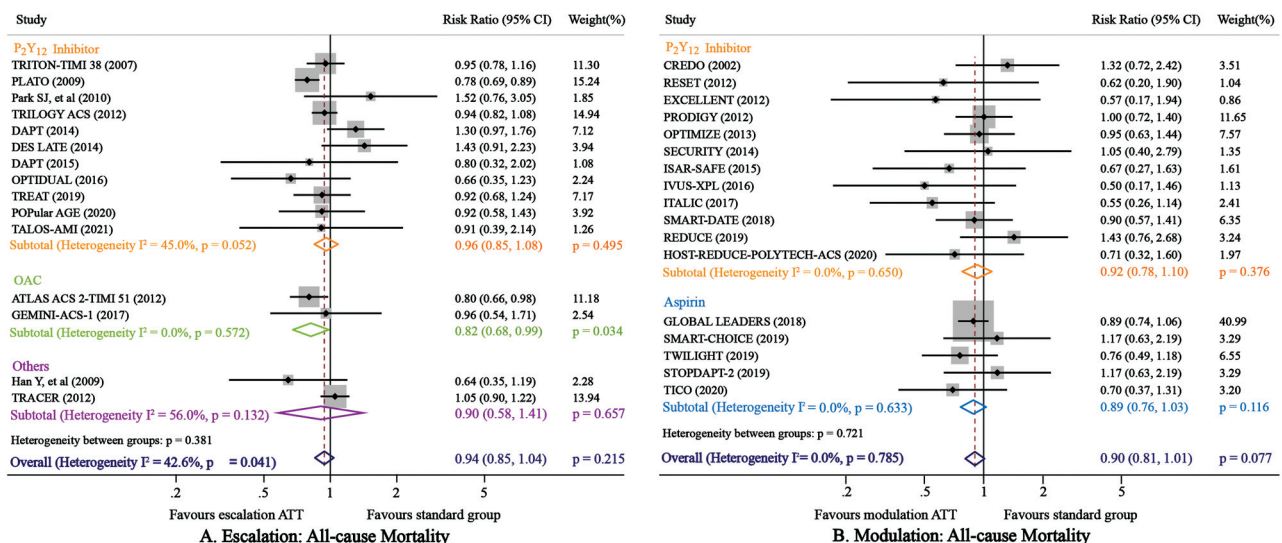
| Study | Risk Ratio (95% CI) | Weight(%) |
|---|---|---|
| $P_2Y_{12}$ Inhibitor | | |
| TRITON-TIMI 38 (2007) | 0.95 (0.78, 1.16) | 11.30 |
| PLATO (2009) | 0.78 (0.69, 0.89) | 15.24 |
| Park SJ, et al (2010) | 1.52 (0.76, 3.05) | 1.85 |
| TRILOGY ACS (2012) | 0.94 (0.82, 1.08) | 14.94 |
| DAPT (2014) | 1.30 (0.97, 1.76) | 7.12 |
| DES LATE (2014) | 1.43 (0.91, 2.23) | 3.94 |
| DAPT (2015) | 0.80 (0.32, 2.02) | 1.08 |
| OPTIDUAL (2016) | 0.66 (0.35, 1.23) | 2.24 |
| TREAT (2019) | 0.92 (0.68, 1.24) | 7.17 |
| POPular AGE (2020) | 0.92 (0.58, 1.43) | 3.92 |
| TALOS-AMI (2021) | 0.91 (0.39, 2.14) | 1.26 |
| Subtotal (Heterogeneity $I^2$ = 45.0%, p = 0.052) | 0.96 (0.85, 1.08) | p = 0.495 |
| OAC | | |
| ATLAS ACS 2-TIMI 51 (2012) | 0.80 (0.66, 0.98) | 11.18 |
| GEMINI-ACS-1 (2017) | 0.96 (0.54, 1.71) | 2.54 |
| Subtotal (Heterogeneity $I^2$ = 0.0%, p = 0.572) | 0.82 (0.68, 0.99) | p = 0.034 |
| Others | | |
| Han Y, et al (2009) | 0.64 (0.35, 1.19) | 2.28 |
| TRACER (2012) | 1.05 (0.90, 1.22) | 13.94 |
| Subtotal (Heterogeneity $I^2$ = 56.0%, p = 0.132) | 0.90 (0.58, 1.41) | p = 0.657 |
| Heterogeneity between groups: p = 0.381 | | |
| Overall (Heterogeneity $I^2$ = 42.6%, p = 0.041) | 0.94 (0.85, 1.04) | p = 0.215 |

.2 .5 1 2 5

Favours escalation ATT Favours standard group

A. Escalation: All-cause Mortality

| Study | Risk Ratio (95% CI) | Weight(%) |
|---|---|---|
| $P_2Y_{12}$ Inhibitor | | |
| CREDO (2002) | 1.32 (0.72, 2.42) | 3.51 |
| RESET (2012) | 0.62 (0.20, 1.90) | 1.04 |
| EXCELLENT (2012) | 0.57 (0.17, 1.94) | 0.86 |
| PRODIGY (2012) | 1.00 (0.72, 1.40) | 11.65 |
| OPTIMIZE (2013) | 0.95 (0.63, 1.44) | 7.57 |
| SECURITY (2014) | 1.05 (0.40, 2.79) | 1.35 |
| ISAR-SAFE (2015) | 0.67 (0.27, 1.63) | 1.61 |
| IVUS-XPL (2016) | 0.50 (0.17, 1.46) | 1.13 |
| ITALIC (2017) | 0.55 (0.26, 1.14) | 2.41 |
| SMART-DATE (2018) | 0.90 (0.57, 1.41) | 6.35 |
| REDUCE (2019) | 1.43 (0.76, 2.68) | 3.24 |
| HOST-REDUCE-POLYTECH-ACS (2020) | 0.71 (0.32, 1.60) | 1.97 |
| Subtotal (Heterogeneity $I^2$ = 0.0%, p = 0.650) | 0.92 (0.78, 1.10) | p = 0.376 |
| Aspirin | | |
| GLOBAL LEADERS (2018) | 0.89 (0.74, 1.06) | 40.99 |
| SMART-CHOICE (2019) | 1.17 (0.63, 2.19) | 3.29 |
| TWILIGHT (2019) | 0.76 (0.49, 1.18) | 6.55 |
| STOPDAPT-2 (2019) | 1.17 (0.63, 2.19) | 3.29 |
| TICO (2020) | 0.70 (0.37, 1.31) | 3.20 |
| Subtotal (Heterogeneity $I^2$ = 0.0%, p = 0.633) | 0.89 (0.76, 1.03) | p = 0.116 |
| Heterogeneity between groups: p = 0.721 | | |
| Overall (Heterogeneity $I^2$= 0.0%, p = 0.785) | 0.90 (0.81, 1.01) | p = 0.077 |

.2 .5 1 2 5

Favours modulation ATT Favours standard group

B. Modulation: All-cause Mortality